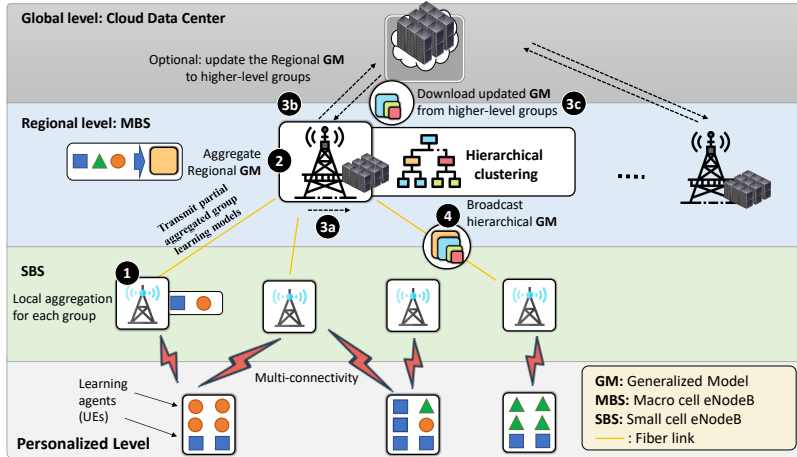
Global level: Cloud Data Center

Optional: update the Regional GM to higher-level groups

3b

Download updated GM from higher-level groups

3c

Regional level: MBS

Aggregate Regional GM

2

Hierarchical clustering

....

Transmit partial aggregated group learning models

3a

Broadcast hierarchical GM

4

SBS

1

Local aggregation for each group

Multi-connectivity

Learning agents (UEs)

Personalized Level

GM: Generalized Model
MBS: Macro cell eNodeB
SBS: Small cell eNodeB
: Fiber link